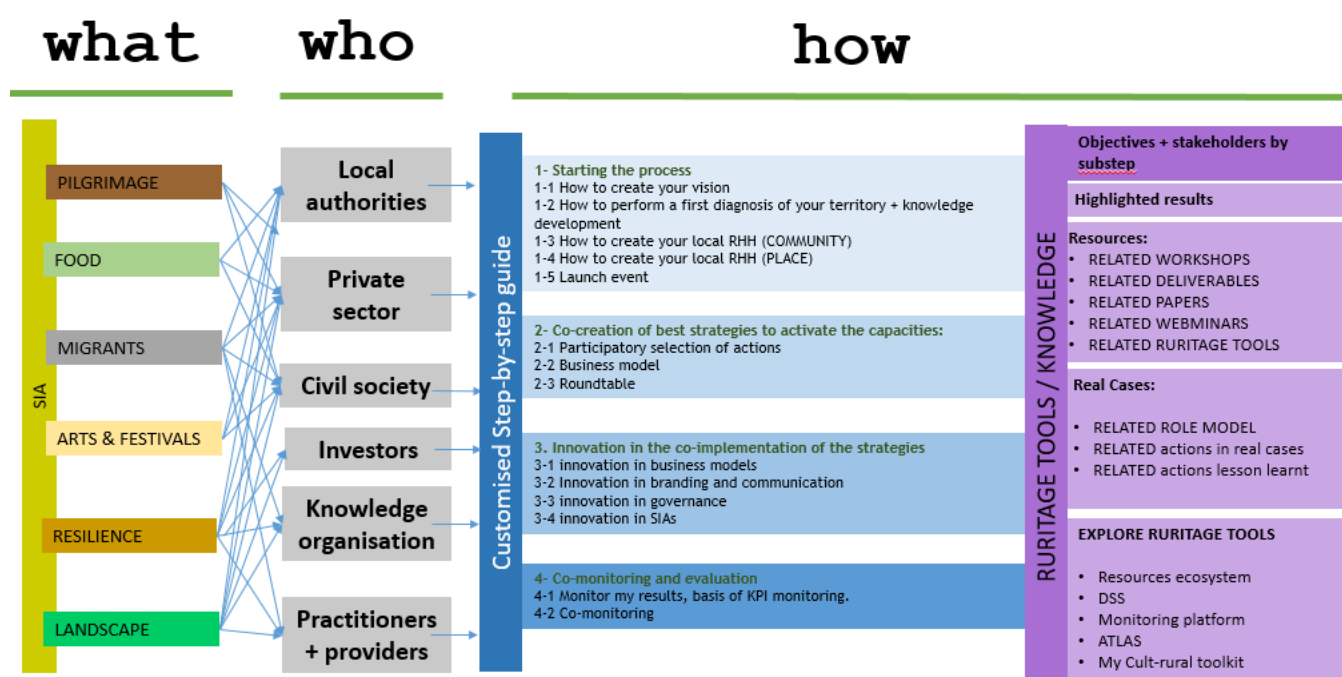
what

who

how

SIA

PILGRIMAGE

FOOD

MIGRANTS

ARTS & FESTIVALS

RESILIENCE

LANDSCAPE

Local authorities

Private sector

Civil society

Investors

Knowledge organisation

Practitioners + providers

Customised Step-by-step guide

1- Starting the process
1-1 How to create your vision
1-2 How to perform a first diagnosis of your territory + knowledge development
1-3 How to create your local RHH (COMMUNITY)
1-4 How to create your local RHH (PLACE)
1-5 Launch event

2- Co-creation of best strategies to activate the capacities:
2-1 Participatory selection of actions
2-2 Business model
2-3 Roundtable

3. Innovation in the co-implementation of the strategies
3-1 innovation in business models
3-2 Innovation in branding and communication
3-3 innovation in governance
3-4 innovation in SIAs

4- Co-monitoring and evaluation
4-1 Monitor my results, basis of KPI monitoring.
4-2 Co-monitoring

RURITAGE TOOLS / KNOWLEDGE

Objectives + stakeholders by substep

Highlighted results

Resources:
• RELATED WORKSHOPS
• RELATED DELIVERABLES
• RELATED PAPERS
• RELATED WEBMINARS
• RELATED RURITAGE TOOLS

Real Cases:
• RELATED ROLE MODEL
• RELATED actions in real cases
• RELATED actions lesson learnt

EXPLORE RURITAGE TOOLS
• Resources ecosystem
• DSS
• Monitoring platform
• ATLAS
• My Cult-rural toolkit